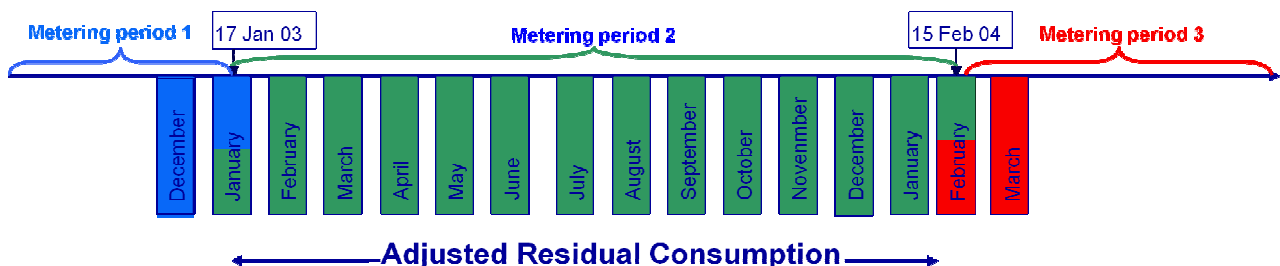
Metering period 1

17 Jan 03

Metering period 2

15 Feb 04

Metering period 3

December

January

February

March

April

May

June

July

August

September

October

Novenmber

December

January

February

Varch

Adjusted Residual Consumption